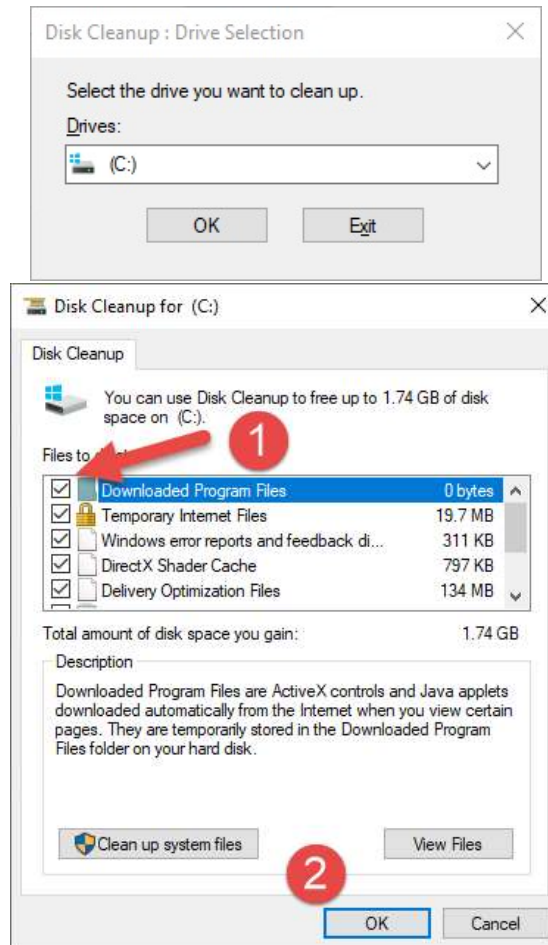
Disk Cleanup : Drive Selection ×

Select the drive you want to clean up.

Drives:

(C:)

OK Exit

Disk Cleanup for (C:) ×

Disk Cleanup

You can use Disk Cleanup to free up to 1.74 GB of disk space on (C:).

1

Files to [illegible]

| | | |
|---|---|---|
| ☑ | Downloaded Program Files | 0 bytes |
| ☑ | Temporary Internet Files | 19.7 MB |
| ☑ | Windows error reports and feedback di... | 311 KB |
| ☑ | DirectX Shader Cache | 797 KB |
| ☑ | Delivery Optimization Files | 134 MB |

Total amount of disk space you gain: 1.74 GB

Description

Downloaded Program Files are ActiveX controls and Java applets downloaded automatically from the Internet when you view certain pages. They are temporarily stored in the Downloaded Program Files folder on your hard disk.

Clean up system files

View Files

2

OK Cancel